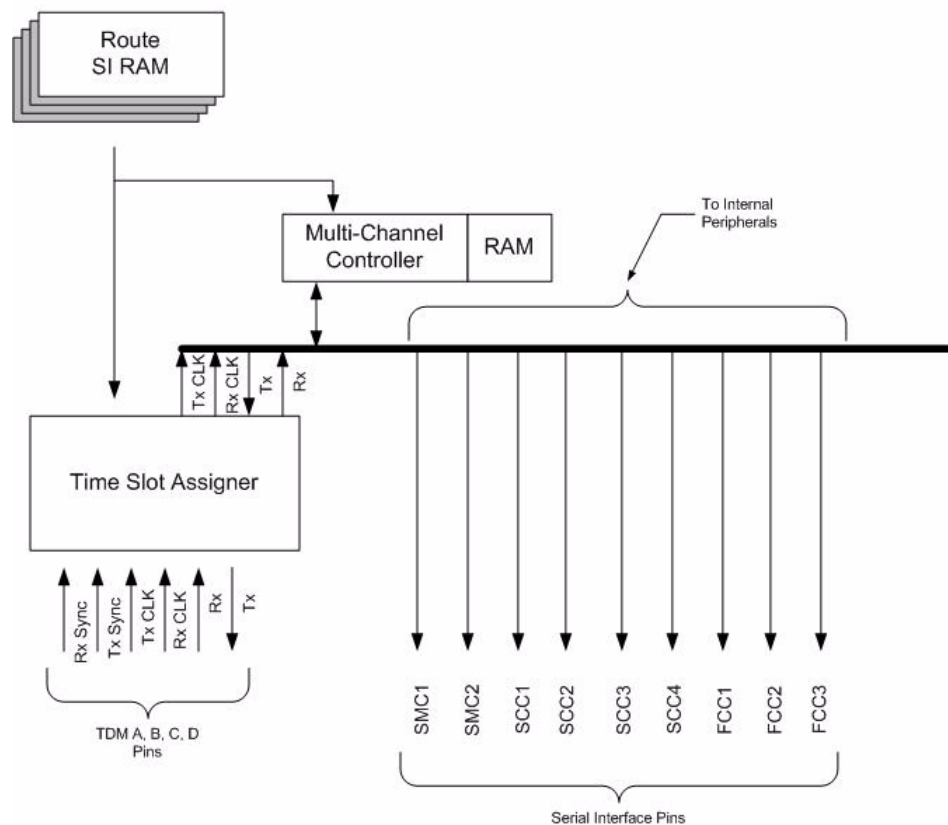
Route
SI RAM

Multi-Channel
Controller

RAM

To Internal
Peripherals

Tx CLK
Rx CLK
Tx
Rx

Time Slot Assigner

Rx Sync
Tx Sync
Tx CLK
Rx CLK
Rx
Tx

TDM A, B, C, D
Pins

SMC1
SMC2
SCC1
SCC2
SCC3
SCC4
FCC1
FCC2
FCC3

Serial Interface Pins